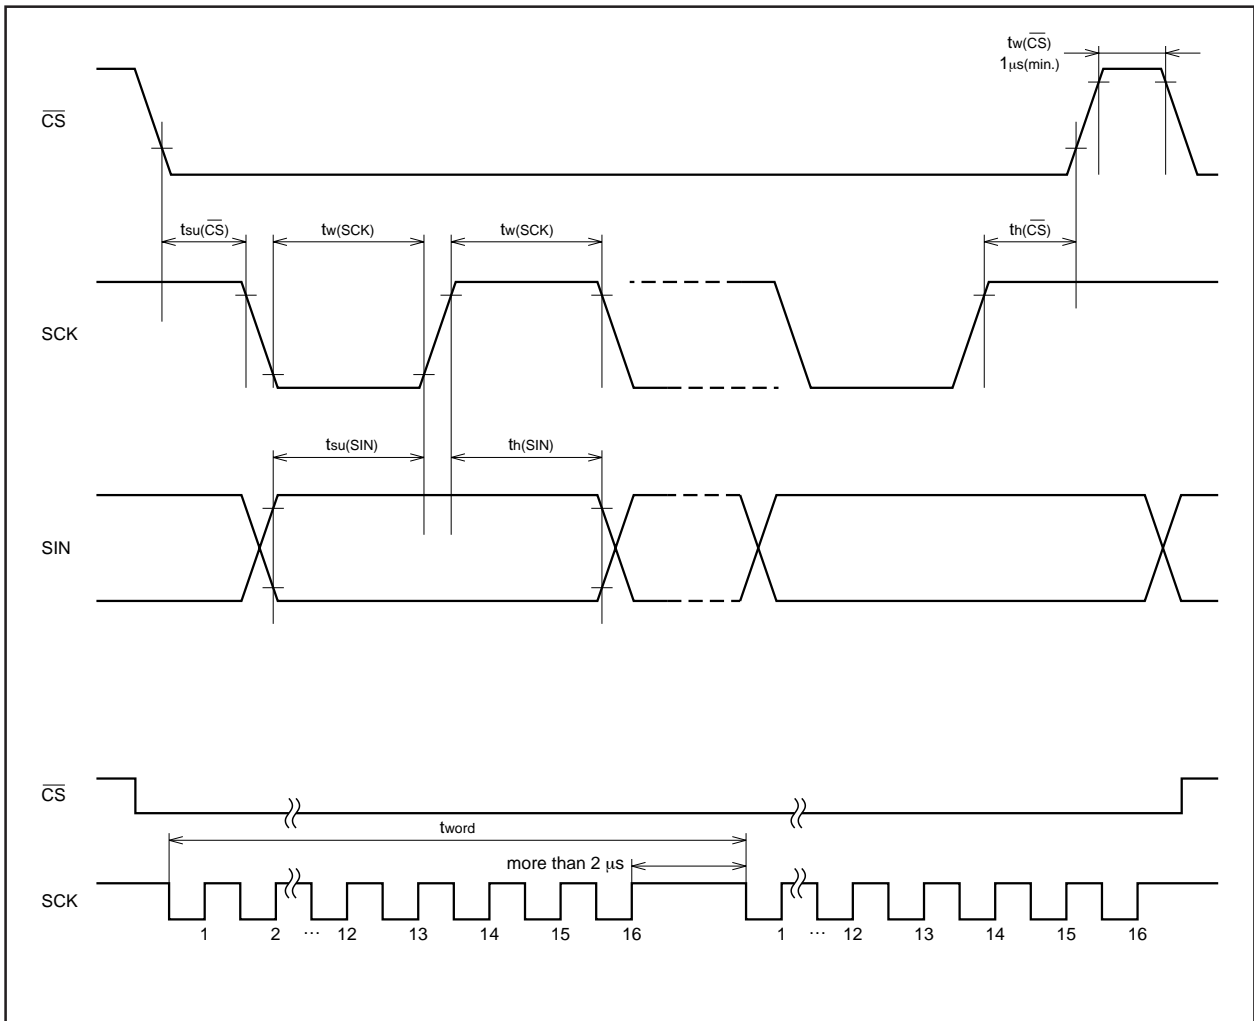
$t_{w}(\overline{CS})$
$1\mu s$(min.)

$\overline{CS}$

$t_{su}(\overline{CS})$ $t_{w}$(SCK) $t_{w}$(SCK) $t_{h}(\overline{CS})$

SCK

$t_{su}$(SIN) $t_{h}$(SIN)

SIN

$\overline{CS}$

$t_{word}$

more than 2 $\mu$s

SCK

1 2 ··· 12 13 14 15 16 1 ··· 12 13 14 15 16